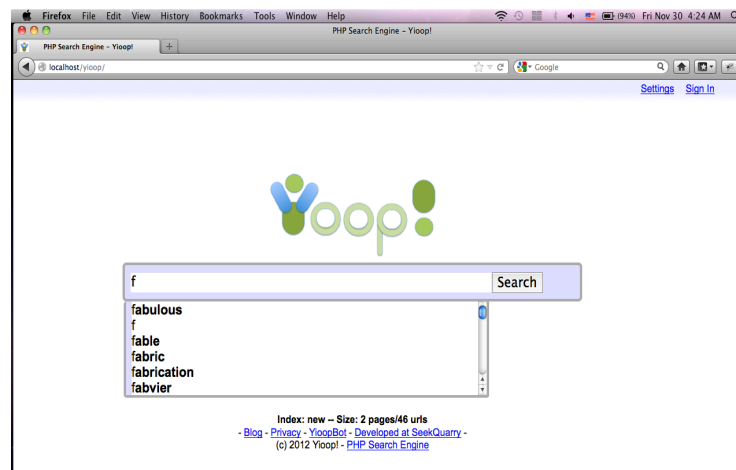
Firefox File Edit View History Bookmarks Tools Window Help

(94%) Fri Nov 30 4:24 AM

PHP Search Engine - Yioop!

PHP Search Engine - Yioop!

localhost/yioop/

Google

Settings Sign In

Yoop!

f

Search

fabulous
f
fable
fabric
fabrication
fabvier

Index: new -- Size: 2 pages/46 urls
- Blog - Privacy - YioopBot - Developed at SeekQuarry -
(c) 2012 Yioop! - PHP Search Engine